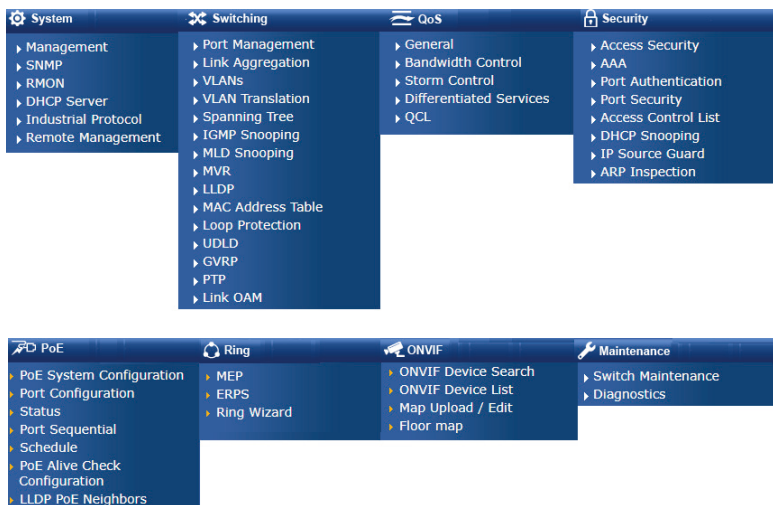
System

Management
SNMP
RMON
DHCP Server
Industrial Protocol
Remote Management

Switching

Port Management
Link Aggregation
VLANs
VLAN Translation
Spanning Tree
IGMP Snooping
MLD Snooping
MVR
LLDP
MAC Address Table
Loop Protection
UDLD
GVRP
PTP
Link OAM

QoS

General
Bandwidth Control
Storm Control
Differentiated Services
QCL

Security

Access Security
AAA
Port Authentication
Port Security
Access Control List
DHCP Snooping
IP Source Guard
ARP Inspection

PoE

PoE System Configuration
Port Configuration
Status
Port Sequential
Schedule
PoE Alive Check Configuration
LLDP PoE Neighbors

Ring

MEP
ERPS
Ring Wizard

ONVIF

ONVIF Device Search
ONVIF Device List
Map Upload / Edit
Floor map

Maintenance

Switch Maintenance
Diagnostics